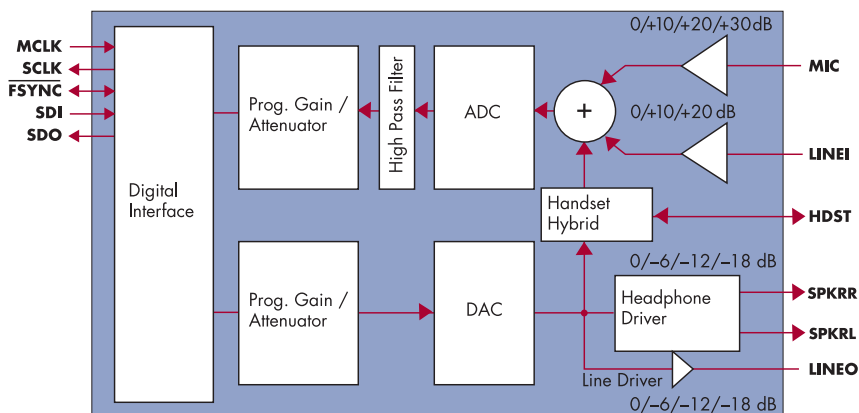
MCLK
SCLK
$\overline{FSYNC}$
SDI
SDO

Digital Interface

Prog. Gain / Attenuator

High Pass Filter

ADC

+

0/+10/+20/+30 dB

MIC

0/+10/+20 dB

LINEI

Handset Hybrid

HDST

Prog. Gain / Attenuator

DAC

0/−6/−12/−18 dB

Headphone Driver

SPKRR

SPKRL

Line Driver

LINEO

0/−6/−12/−18 dB